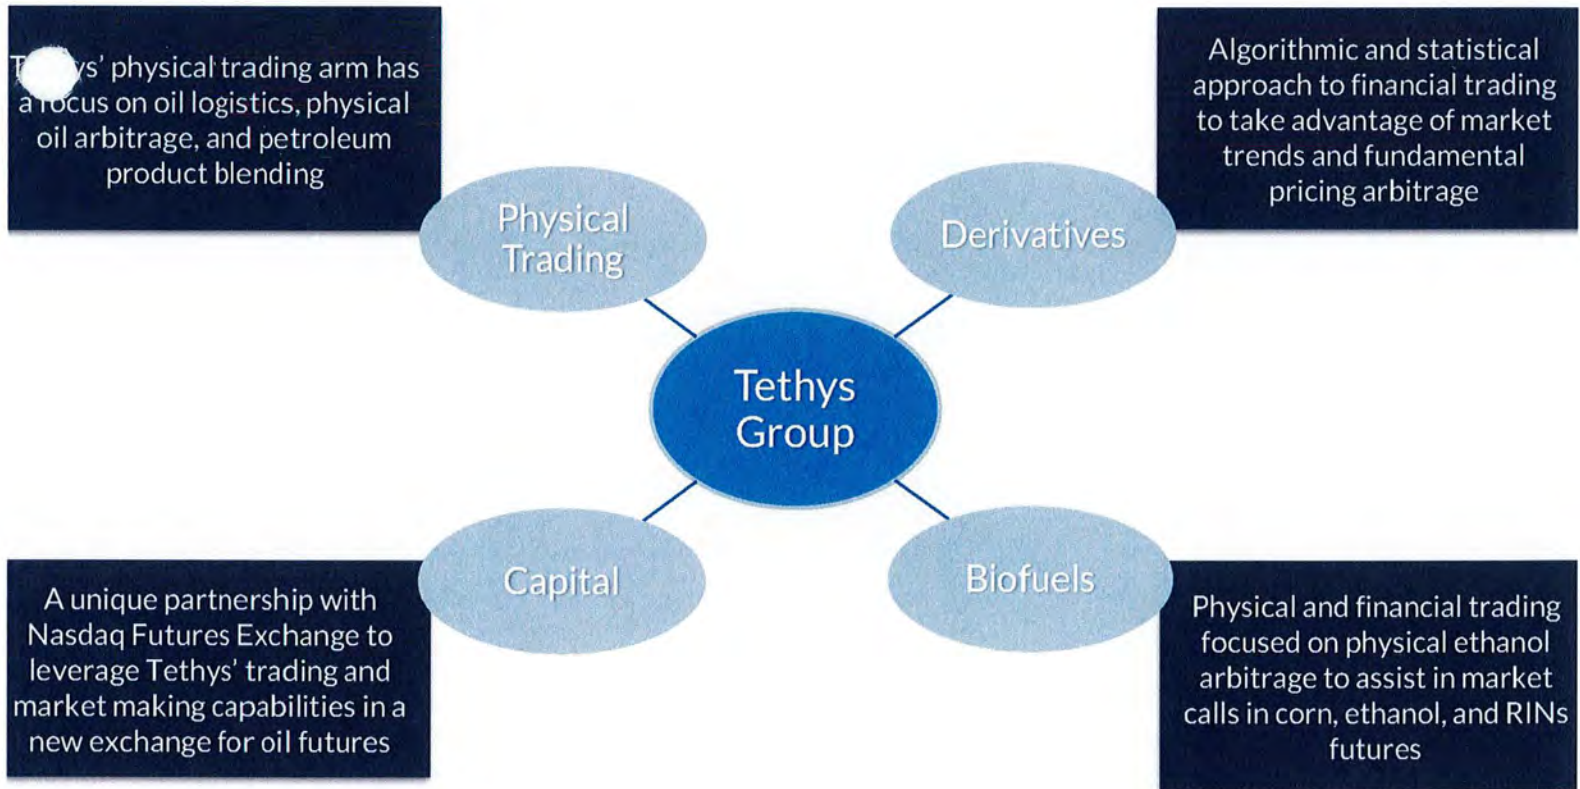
T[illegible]ys' physical trading arm has a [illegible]ocus on oil logistics, physical oil arbitrage, and petroleum product blending

Physical Trading

Algorithmic and statistical approach to financial trading to take advantage of market trends and fundamental pricing arbitrage

Derivatives

Tethys Group

Capital

A unique partnership with Nasdaq Futures Exchange to leverage Tethys' trading and market making capabilities in a new exchange for oil futures

Biofuels

Physical and financial trading focused on physical ethanol arbitrage to assist in market calls in corn, ethanol, and RINs futures